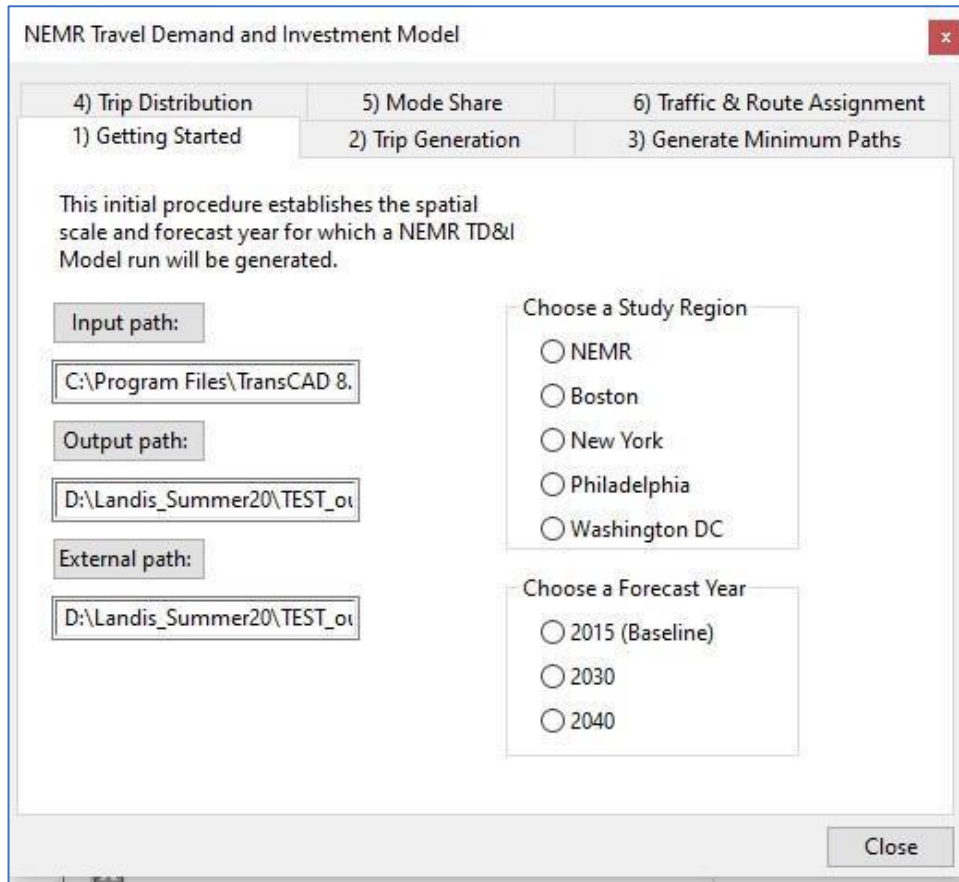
NEMR Travel Demand and Investment Model

x

4) Trip Distribution
5) Mode Share
6) Traffic & Route Assignment
1) Getting Started
2) Trip Generation
3) Generate Minimum Paths

This initial procedure establishes the spatial scale and forecast year for which a NEMR TD&I Model run will be generated.

Input path:

C:\Program Files\TransCAD 8.

Output path:

D:\Landis_Summer20\TEST_ou

External path:

D:\Landis_Summer20\TEST_ou

Choose a Study Region

NEMR

Boston

New York

Philadelphia

Washington DC

Choose a Forecast Year

2015 (Baseline)

2030

2040

Close